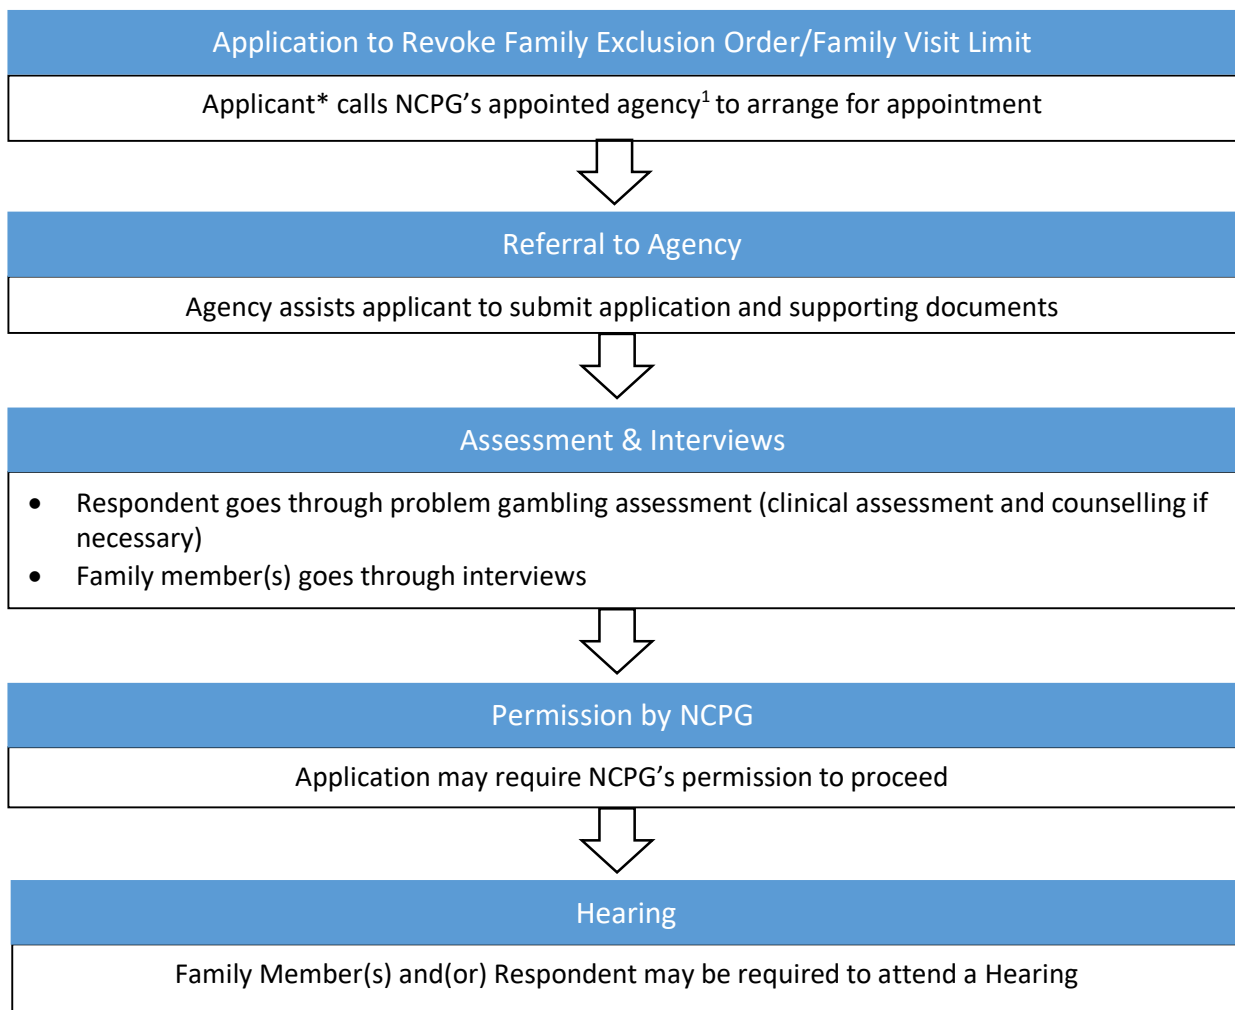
Application to Revoke Family Exclusion Order/Family Visit Limit

Applicant* calls NCPG's appointed agency$^1$ to arrange for appointment

Referral to Agency

Agency assists applicant to submit application and supporting documents

Assessment & Interviews

- Respondent goes through problem gambling assessment (clinical assessment and counselling if necessary)
- Family member(s) goes through interviews

Permission by NCPG

Application may require NCPG's permission to proceed

Hearing

Family Member(s) and(or) Respondent may be required to attend a Hearing